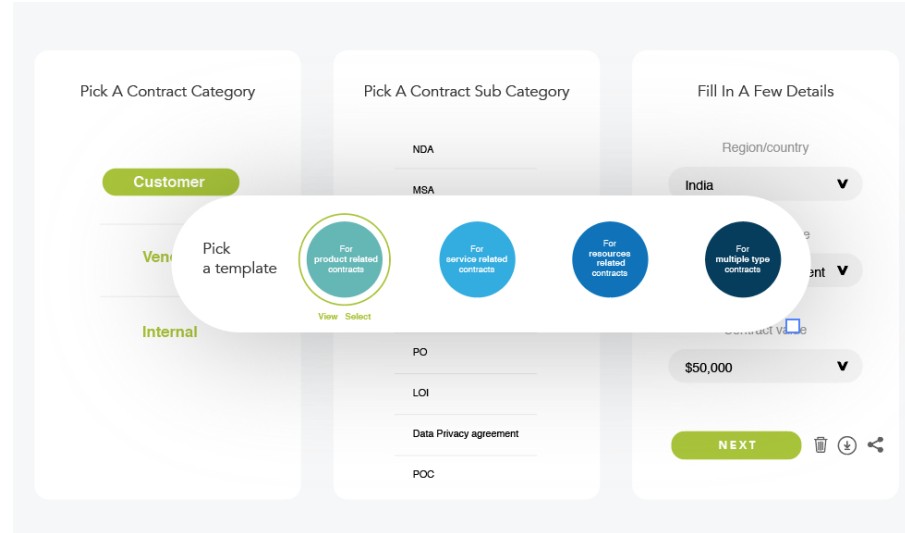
Pick A Contract Category

Customer

Venc

Internal

Pick A Contract Sub Category

NDA

MSA

PO

LOI

Data Privacy agreement

POC

Fill In A Few Details

Region/country

India

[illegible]e

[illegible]ent

Contract value

$50,000

NEXT

Pick a template

For product related contracts

View Select

For service related contracts

For resources related contracts

For multiple type contracts